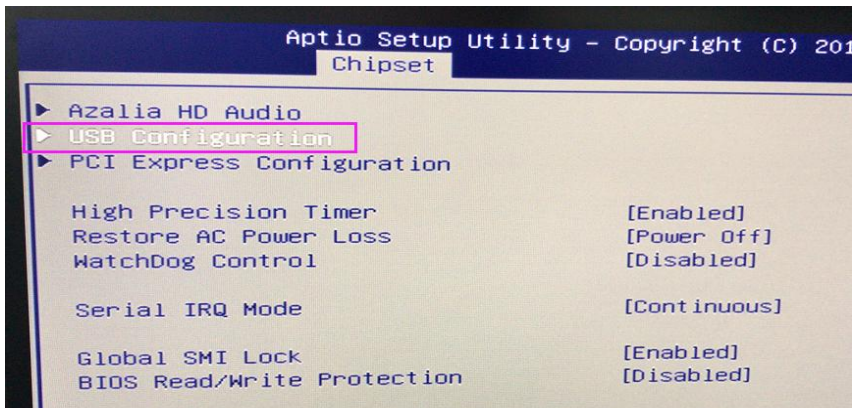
Aptio Setup Utility – Copyright (C) 201
Chipset

▶ Azalia HD Audio
▶ USB Configuration
▶ PCI Express Configuration

High Precision Timer [Enabled]
Restore AC Power Loss [Power Off]
WatchDog Control [Disabled]

Serial IRQ Mode [Continuous]

Global SMI Lock [Enabled]
BIOS Read/Write Protection [Disabled]